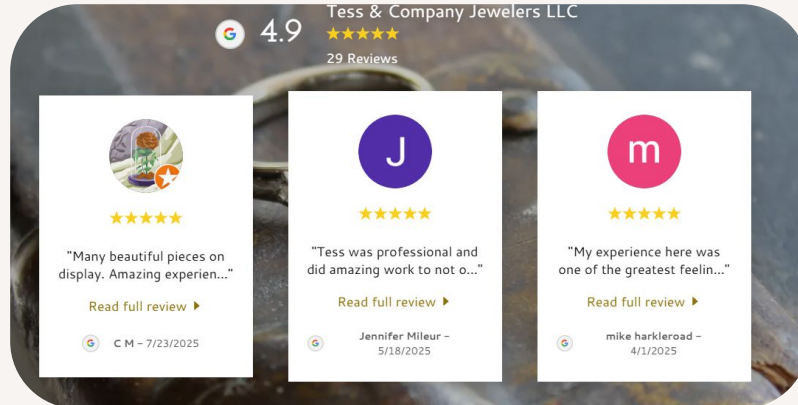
G 4.9 Tess & Company Jewelers LLC
★★★★★
29 Reviews

★★★★★
"Many beautiful pieces on display. Amazing experien..."
Read full review ▸
G C M – 7/23/2025

J
★★★★★
"Tess was professional and did amazing work to not o..."
Read full review ▸
G Jennifer Mileur – 5/18/2025

m
★★★★★
"My experience here was one of the greatest feelin..."
Read full review ▸
G mike harkleroad – 4/1/2025